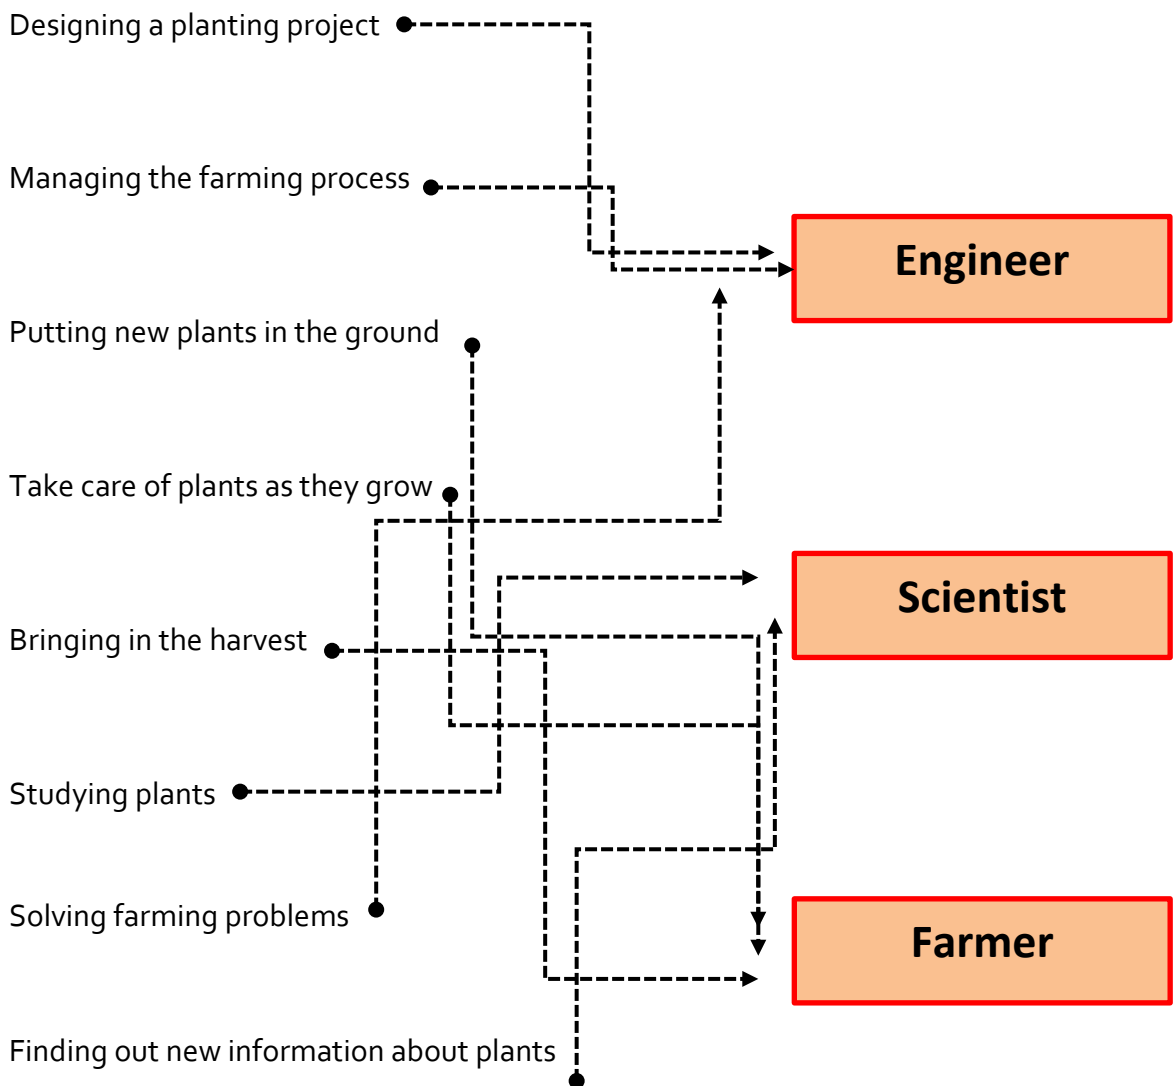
Designing a planting project

Managing the farming process

Engineer

Putting new plants in the ground

Take care of plants as they grow

Scientist

Bringing in the harvest

Studying plants

Solving farming problems

Farmer

Finding out new information about plants